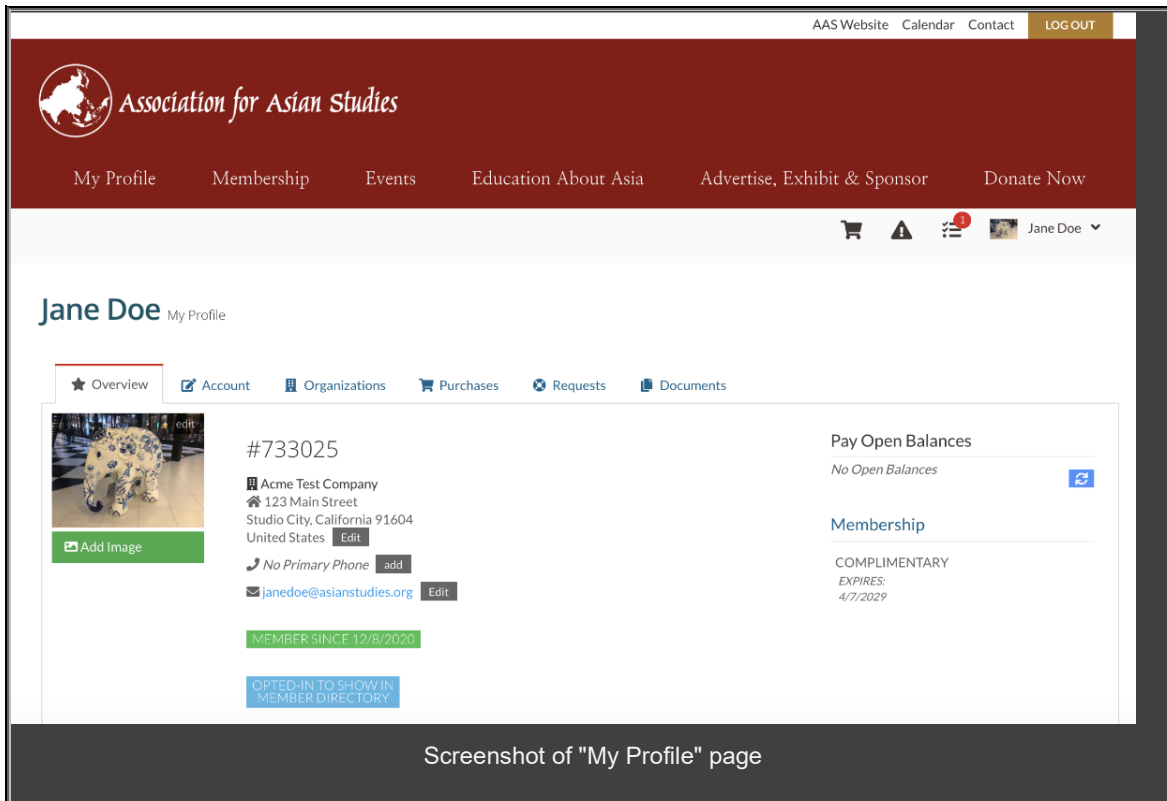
AAS Website Calendar Contact LOG OUT

Association for Asian Studies

My Profile Membership Events Education About Asia Advertise, Exhibit & Sponsor Donate Now

1

Jane Doe

Jane Doe My Profile

Overview Account Organizations Purchases Requests Documents

edit

Add Image

#733025

Acme Test Company
123 Main Street
Studio City, California 91604
United States Edit

No Primary Phone add

janedoe@asianstudies.org Edit

MEMBER SINCE 12/8/2020

OPTED-IN TO SHOW IN MEMBER DIRECTORY

Pay Open Balances

No Open Balances

Membership

COMPLIMENTARY
EXPIRES:
4/7/2029

Screenshot of "My Profile" page